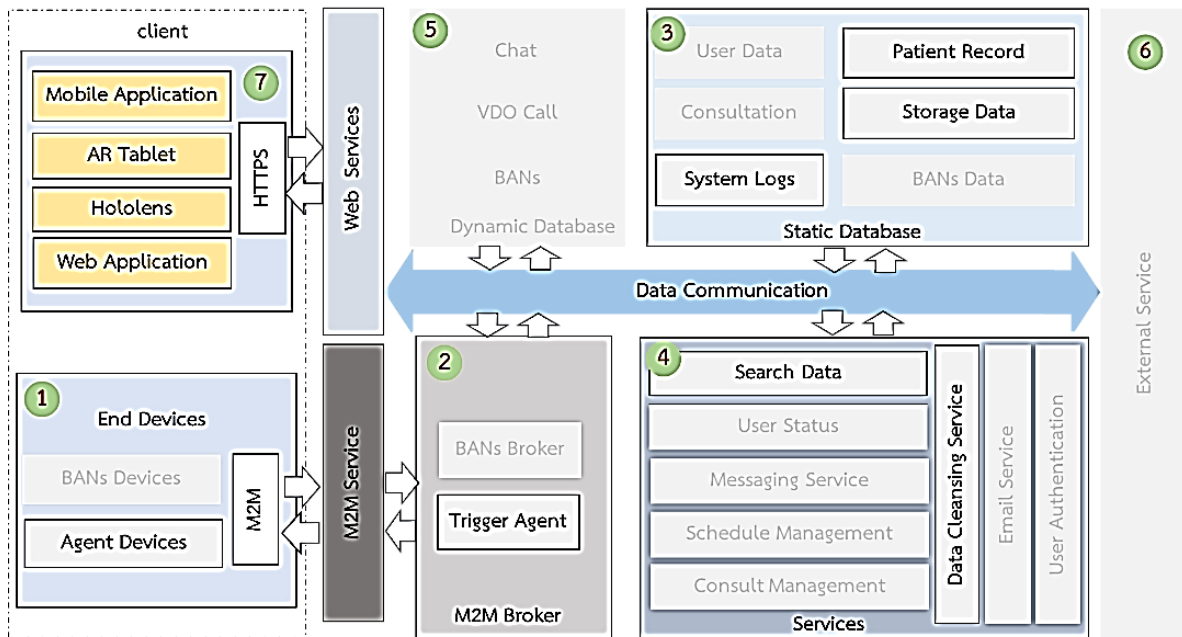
client

7

Mobile Application

AR Tablet

Hololens

Web Application

HTTPS

Web Services

5

Chat

VDO Call

BANs

Dynamic Database

3

User Data

Patient Record

Consultation

Storage Data

System Logs

BANs Data

Static Database

6

External Service

Data Communication

1

End Devices

BANs Devices

Agent Devices

M2M

M2M Service

2

BANs Broker

Trigger Agent

M2M Broker

4

Search Data

User Status

Messaging Service

Schedule Management

Consult Management

Data Cleansing Service

Email Service

User Authentication

Services